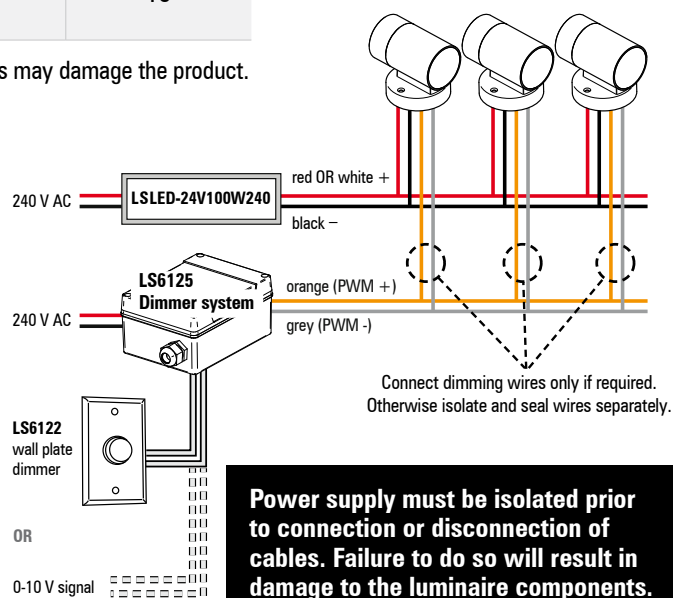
s may damage the product.

240 V AC

LSLED-24V100W240

red OR white +

black –

LS6125
Dimmer system

240 V AC

orange (PWM +)

grey (PWM -)

Connect dimming wires only if required. Otherwise isolate and seal wires separately.

LS6122
wall plate dimmer

OR

0-10 V signal

Power supply must be isolated prior to connection or disconnection of cables. Failure to do so will result in damage to the luminaire components.